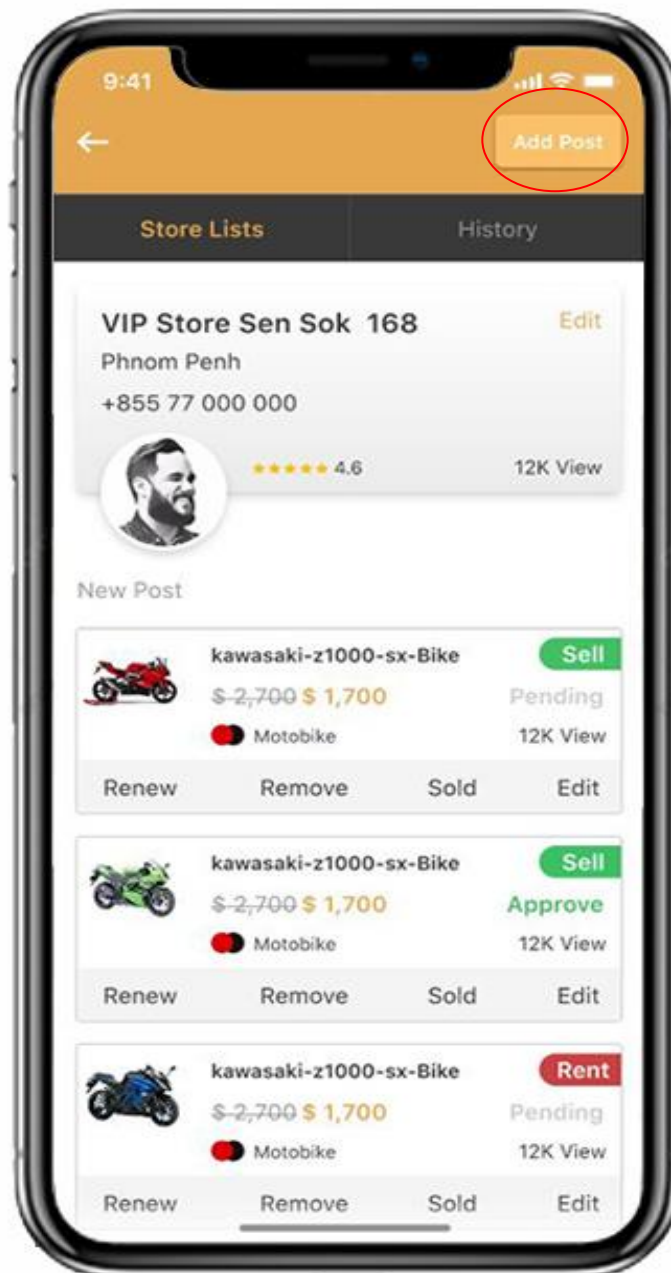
9:41

Add Post

Store Lists

History

VIP Store Sen Sok 168

Edit

Phnom Penh

+855 77 000 000

4.6

12K View

New Post

kawasaki-z1000-sx-Bike

Sell

~~$ 2,700~~ $ 1,700

Pending

Motobike

12K View

Renew

Remove

Sold

Edit

kawasaki-z1000-sx-Bike

Sell

~~$ 2,700~~ $ 1,700

Approve

Motobike

12K View

Renew

Remove

Sold

Edit

kawasaki-z1000-sx-Bike

Rent

~~$ 2,700~~ $ 1,700

Pending

Motobike

12K View

Renew

Remove

Sold

Edit